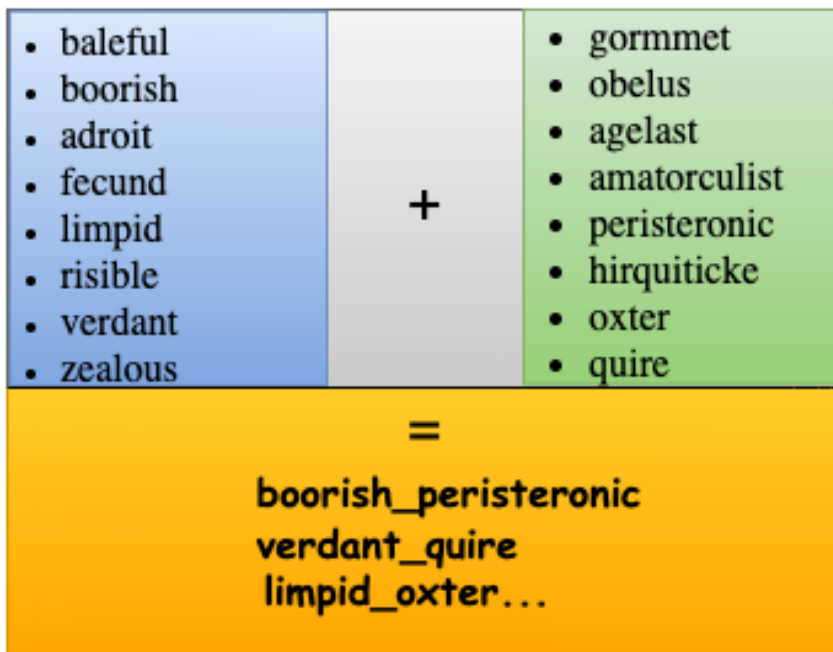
- baleful
- boorish
- adroit
- fecund
- limpid
- risible
- verdant
- zealous

+

- gormmet
- obelus
- agelast
- amatorculist
- peristeronic
- hirquiticke
- oxter
- quire

=

boorish_peristeronic
verdant_quire
limpid_oxter...